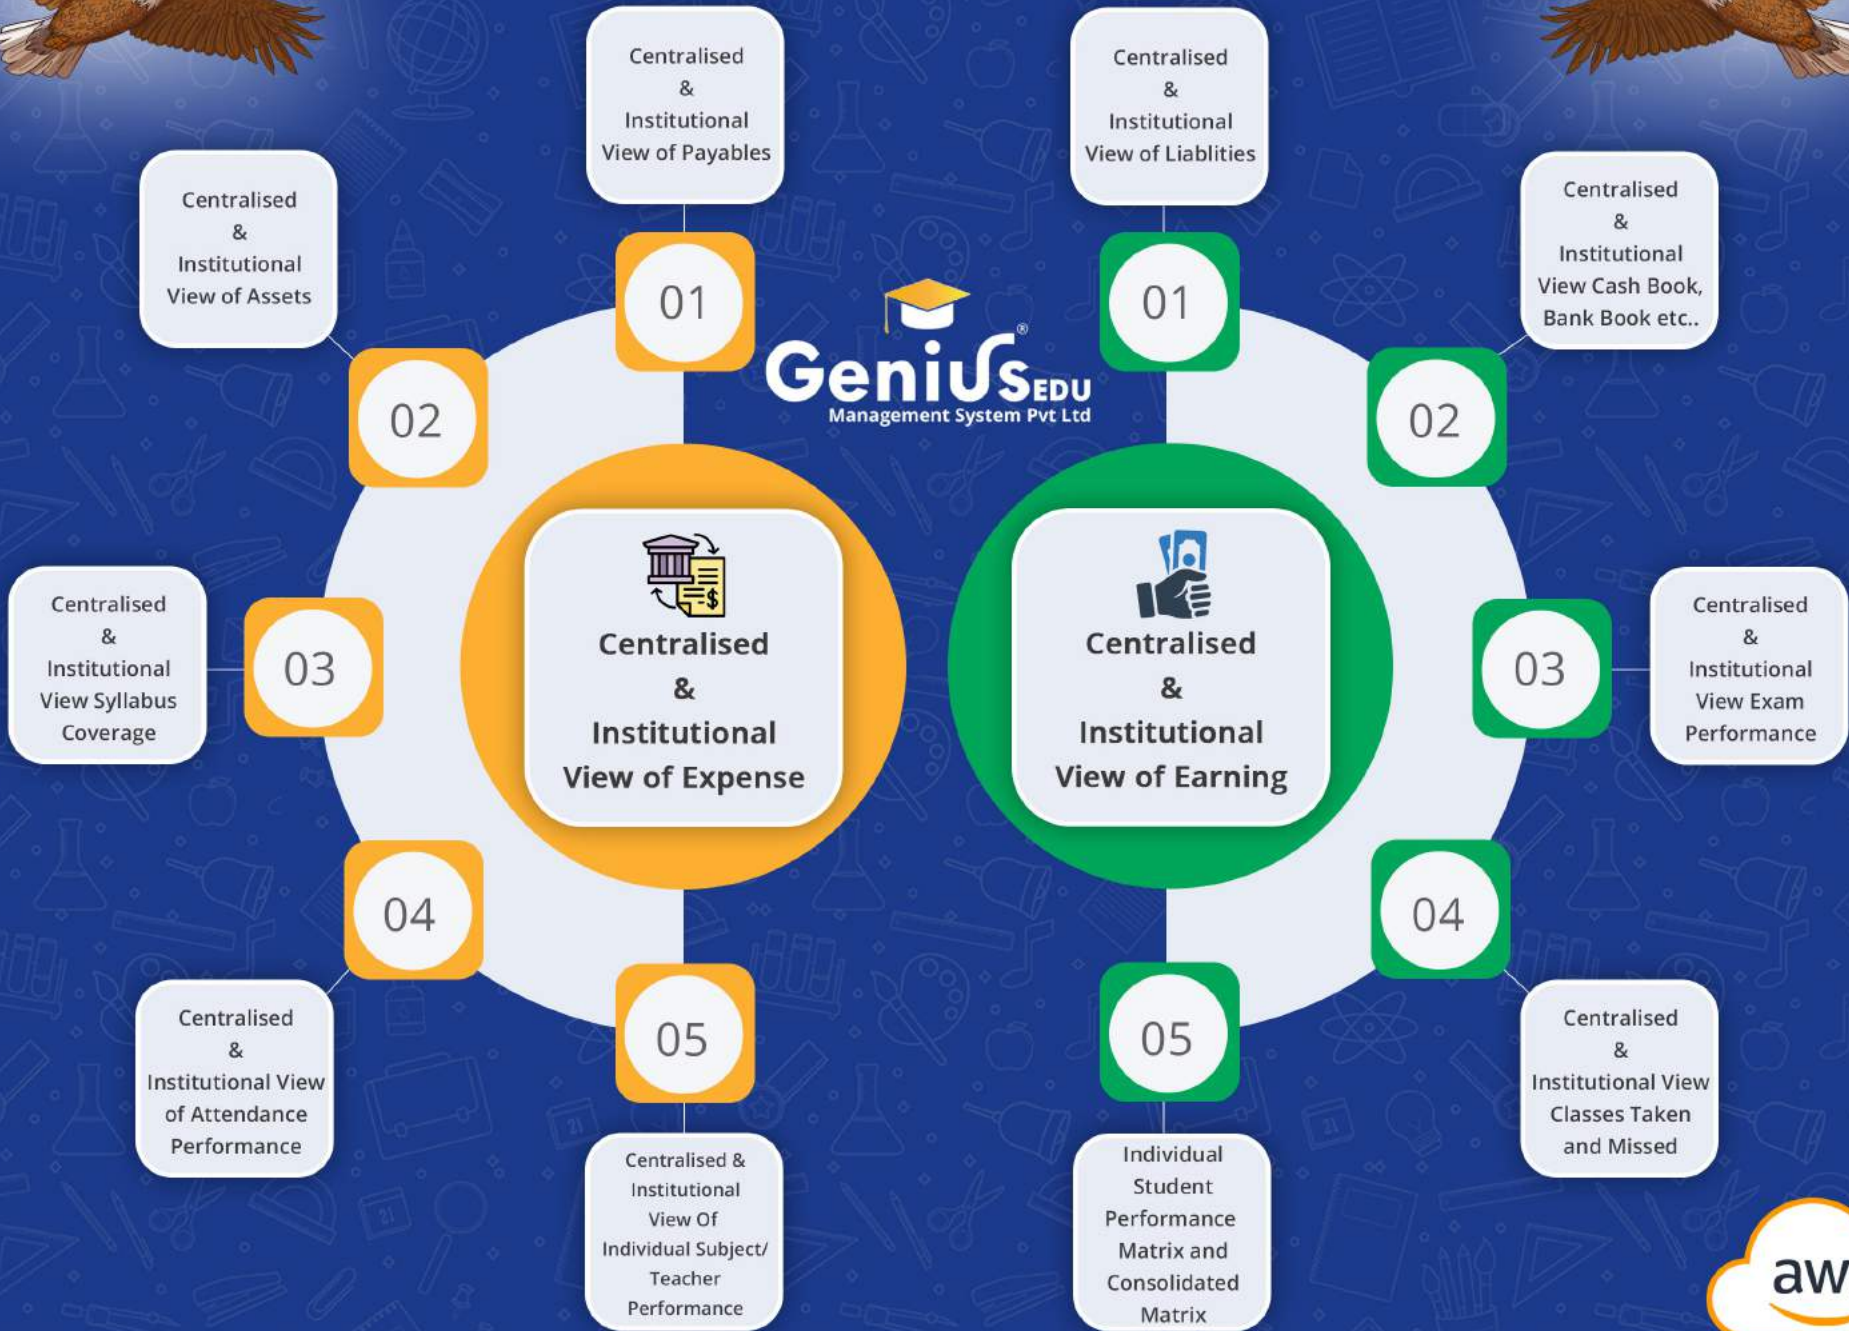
Centralised & Institutional View of Payables

Centralised & Institutional View of Liablities

Centralised & Institutional View of Assets

Centralised & Institutional View Cash Book, Bank Book etc..

01

01

GeniusEDU®
Management System Pvt Ltd

02

02

Centralised & Institutional View Syllabus Coverage

03

Centralised & Institutional View of Expense

Centralised & Institutional View of Earning

03

Centralised & Institutional View Exam Performance

04

04

Centralised & Institutional View of Attendance Performance

05

05

Centralised & Institutional View Classes Taken and Missed

Centralised & Institutional View Of Individual Subject/ Teacher Performance

Individual Student Performance Matrix and Consolidated Matrix

aw